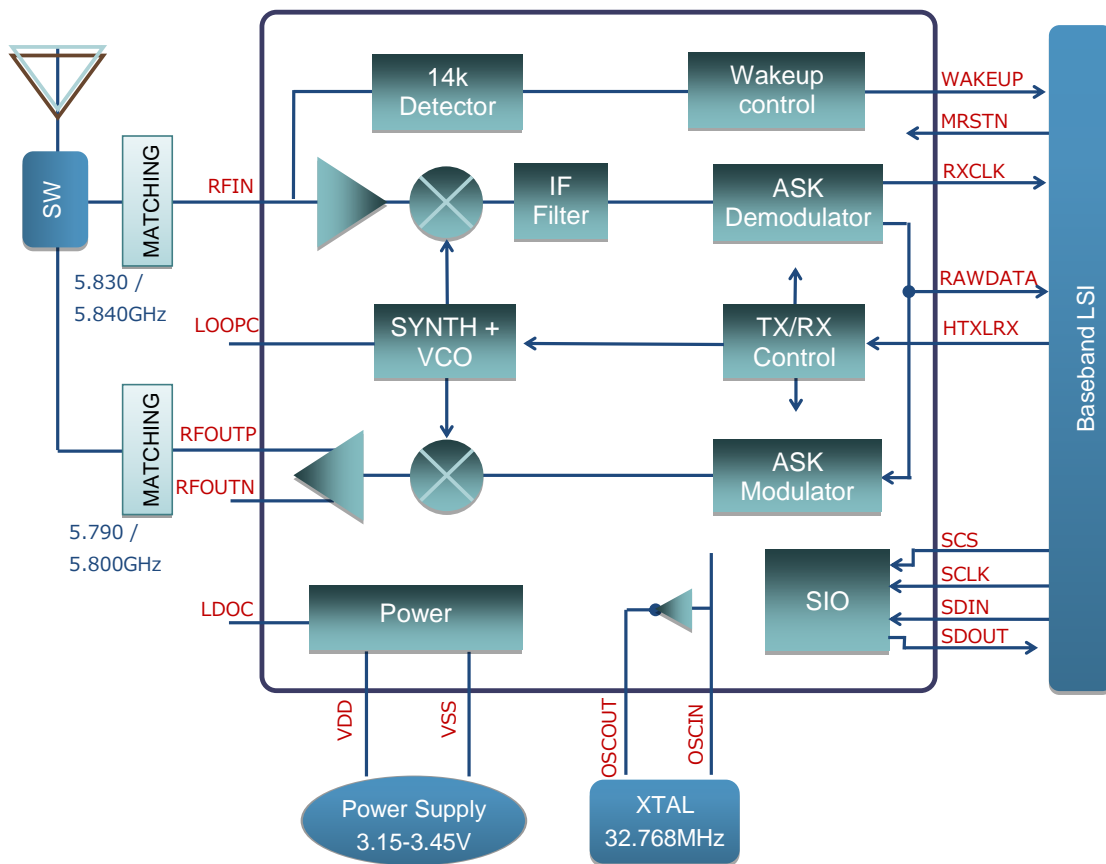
14k
Detector

Wakeup
control

WAKEUP
MRSTN

SW

MATCHING

RFIN

IF
Filter

ASK
Demodulator

RXCLK

5.830 /
5.840GHz

RAWDATA

LOOPC

SYNTH +
VCO

TX/RX
Control

HTXLRX

Baseband LSI

MATCHING

RFOUTP
RFOUTN

ASK
Modulator

5.790 /
5.800GHz

SCS
SCLK
SDIN
SDOUT

SIO

LDOC

Power

VDD
VSS
OSCOUT
OSCIN

Power Supply
3.15-3.45V

XTAL
32.768MHz